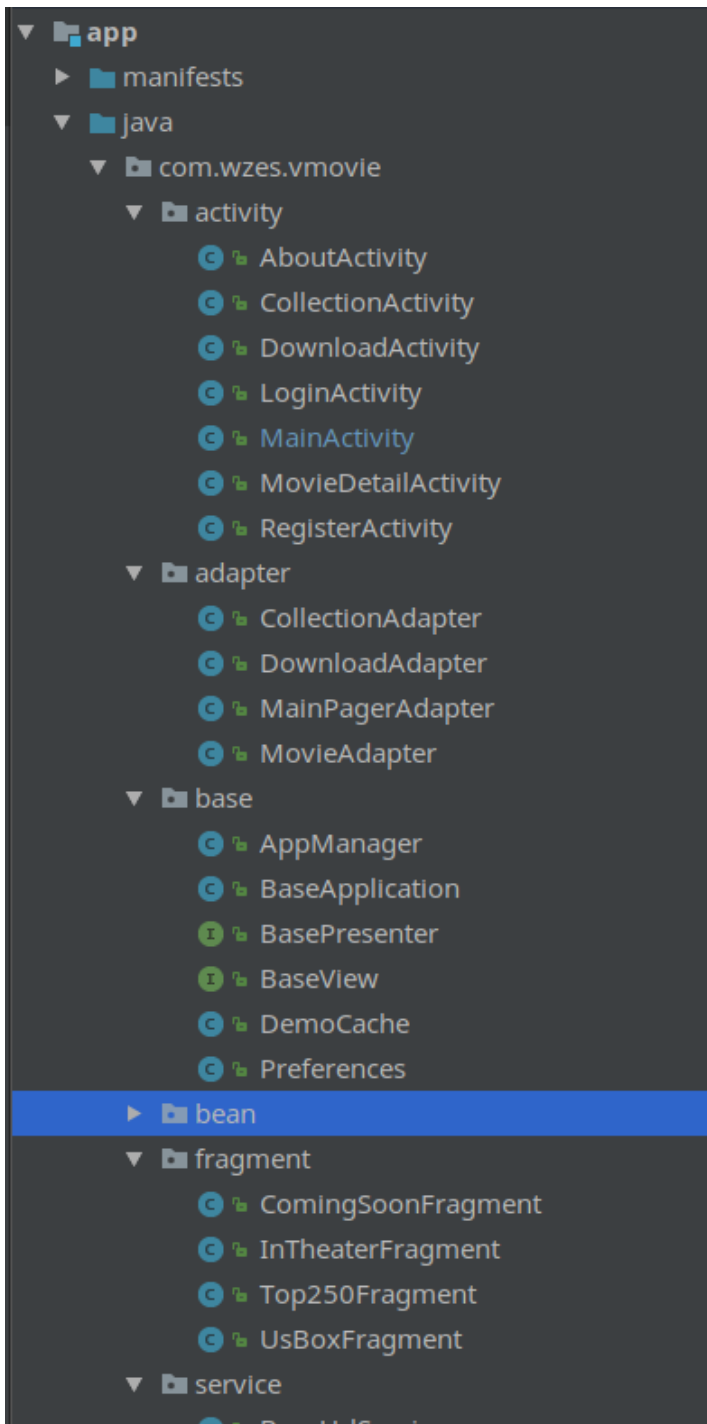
app
manifests
java
com.wzes.vmovie
activity
C AboutActivity
C CollectionActivity
C DownloadActivity
C LoginActivity
C MainActivity
C MovieDetailActivity
C RegisterActivity
adapter
C CollectionAdapter
C DownloadAdapter
C MainPagerAdapter
C MovieAdapter
base
C AppManager
C BaseApplication
I BasePresenter
I BaseView
C DemoCache
C Preferences
bean
fragment
C ComingSoonFragment
C InTheaterFragment
C Top250Fragment
C UsBoxFragment
service
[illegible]